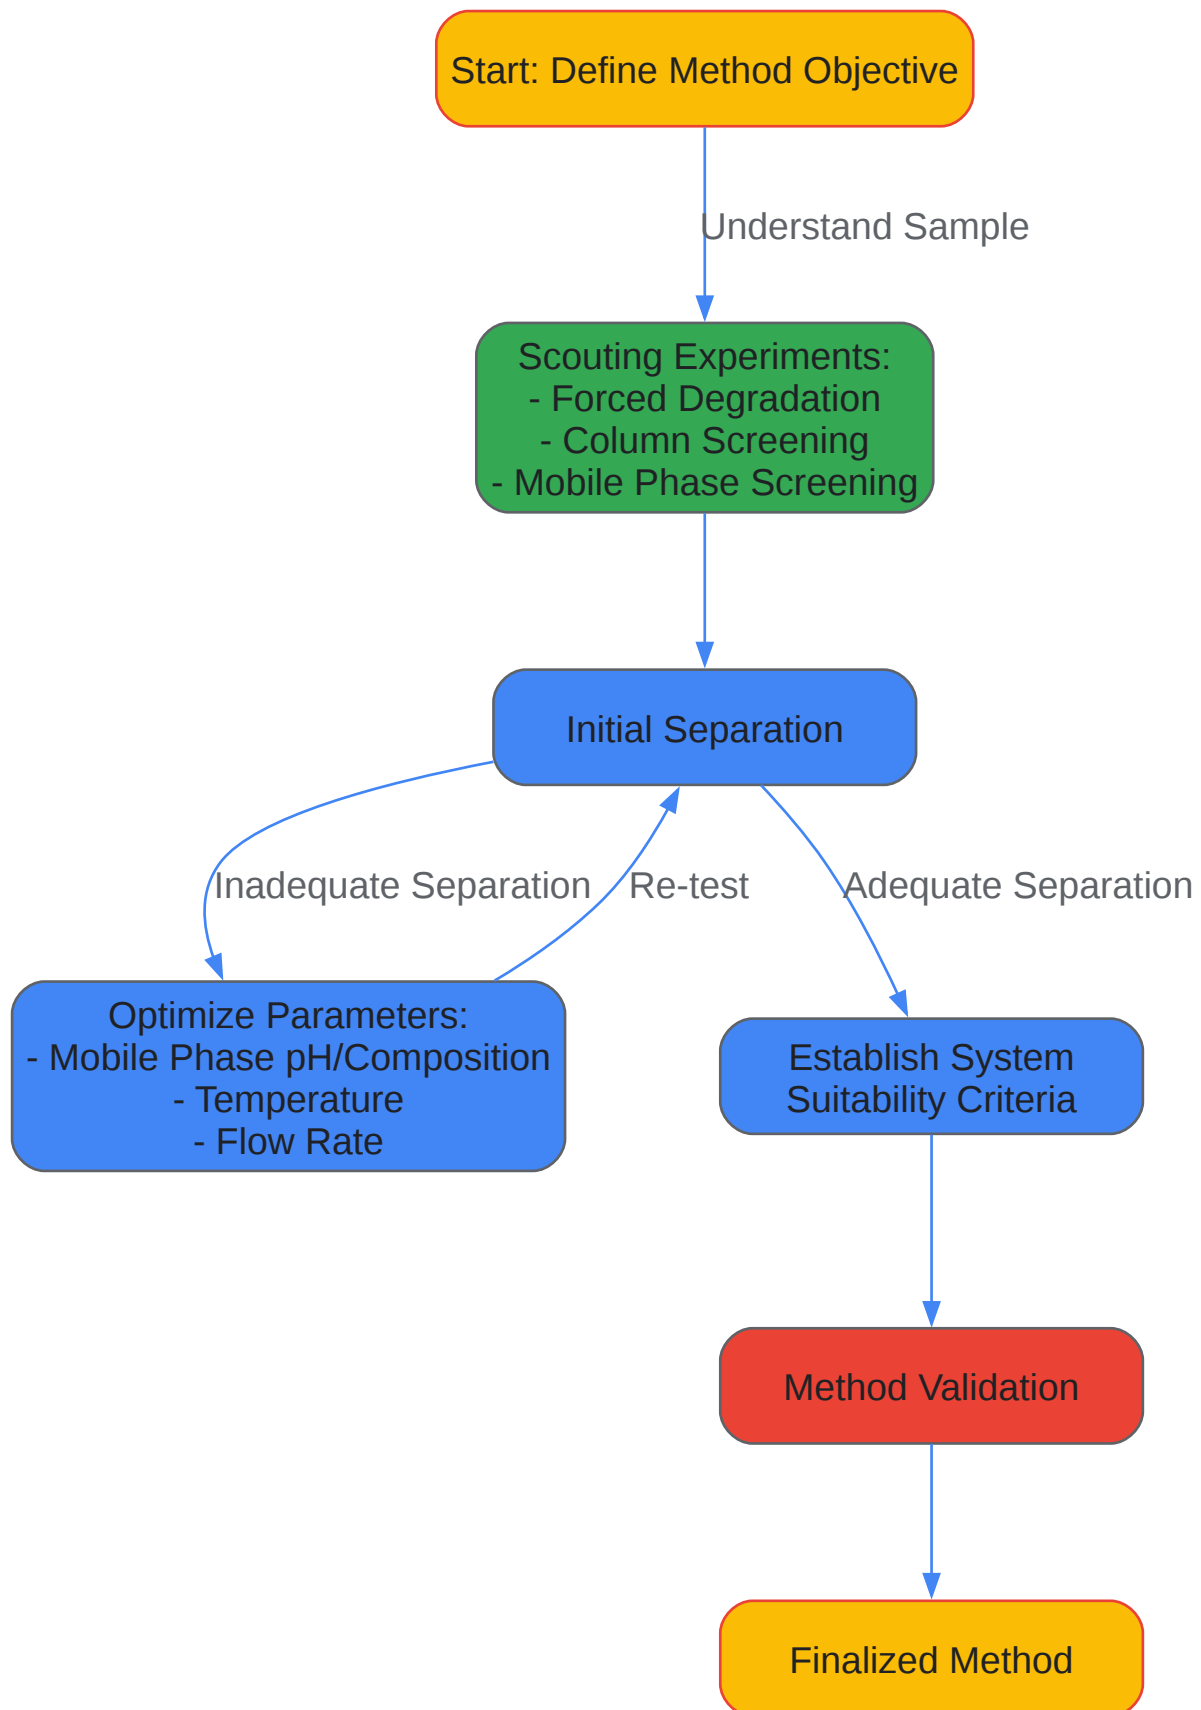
Start: Define Method Objective

Understand Sample

Scouting Experiments:
- Forced Degradation
- Column Screening
- Mobile Phase Screening

Initial Separation

Inadequate Separation

Re-test

Adequate Separation

Optimize Parameters:
- Mobile Phase pH/Composition
- Temperature
- Flow Rate

Establish System Suitability Criteria

Method Validation

Finalized Method